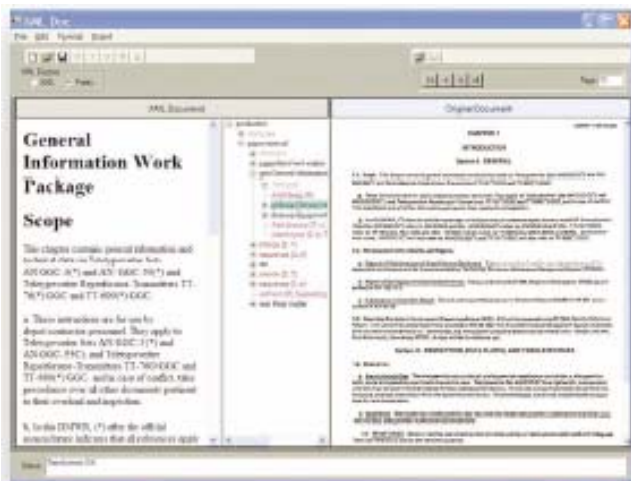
XML Doc

File Edit Symbol Insert

XML Document

Original Document

General Information Work Package

Scope

The chapter contains general information and technical data on Teletypewriter Sets AN/UGC-3(*) and AN/UGC-59(*) and Teletypewriter Reperforator-Transmitters TT-76(*)/GGC and TT-699(*)/GGC.

a. These instructions are for use by depot contractor personnel. They apply to Teletypewriter Sets AN/UGC-3(*) and AN/UGC-59(*), and Teletypewriter Reperforator-Transmitters TT-76(*)/GGC and TT-699(*)/GGC, and in case of conflict, take precedence over all other documents pertinent to their overhaul and inspection.

b. In this DMWR, (*) after the official nomenclature indicates that all references apply

CHAPTER 1

INTRODUCTION

Section I. GENERAL

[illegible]